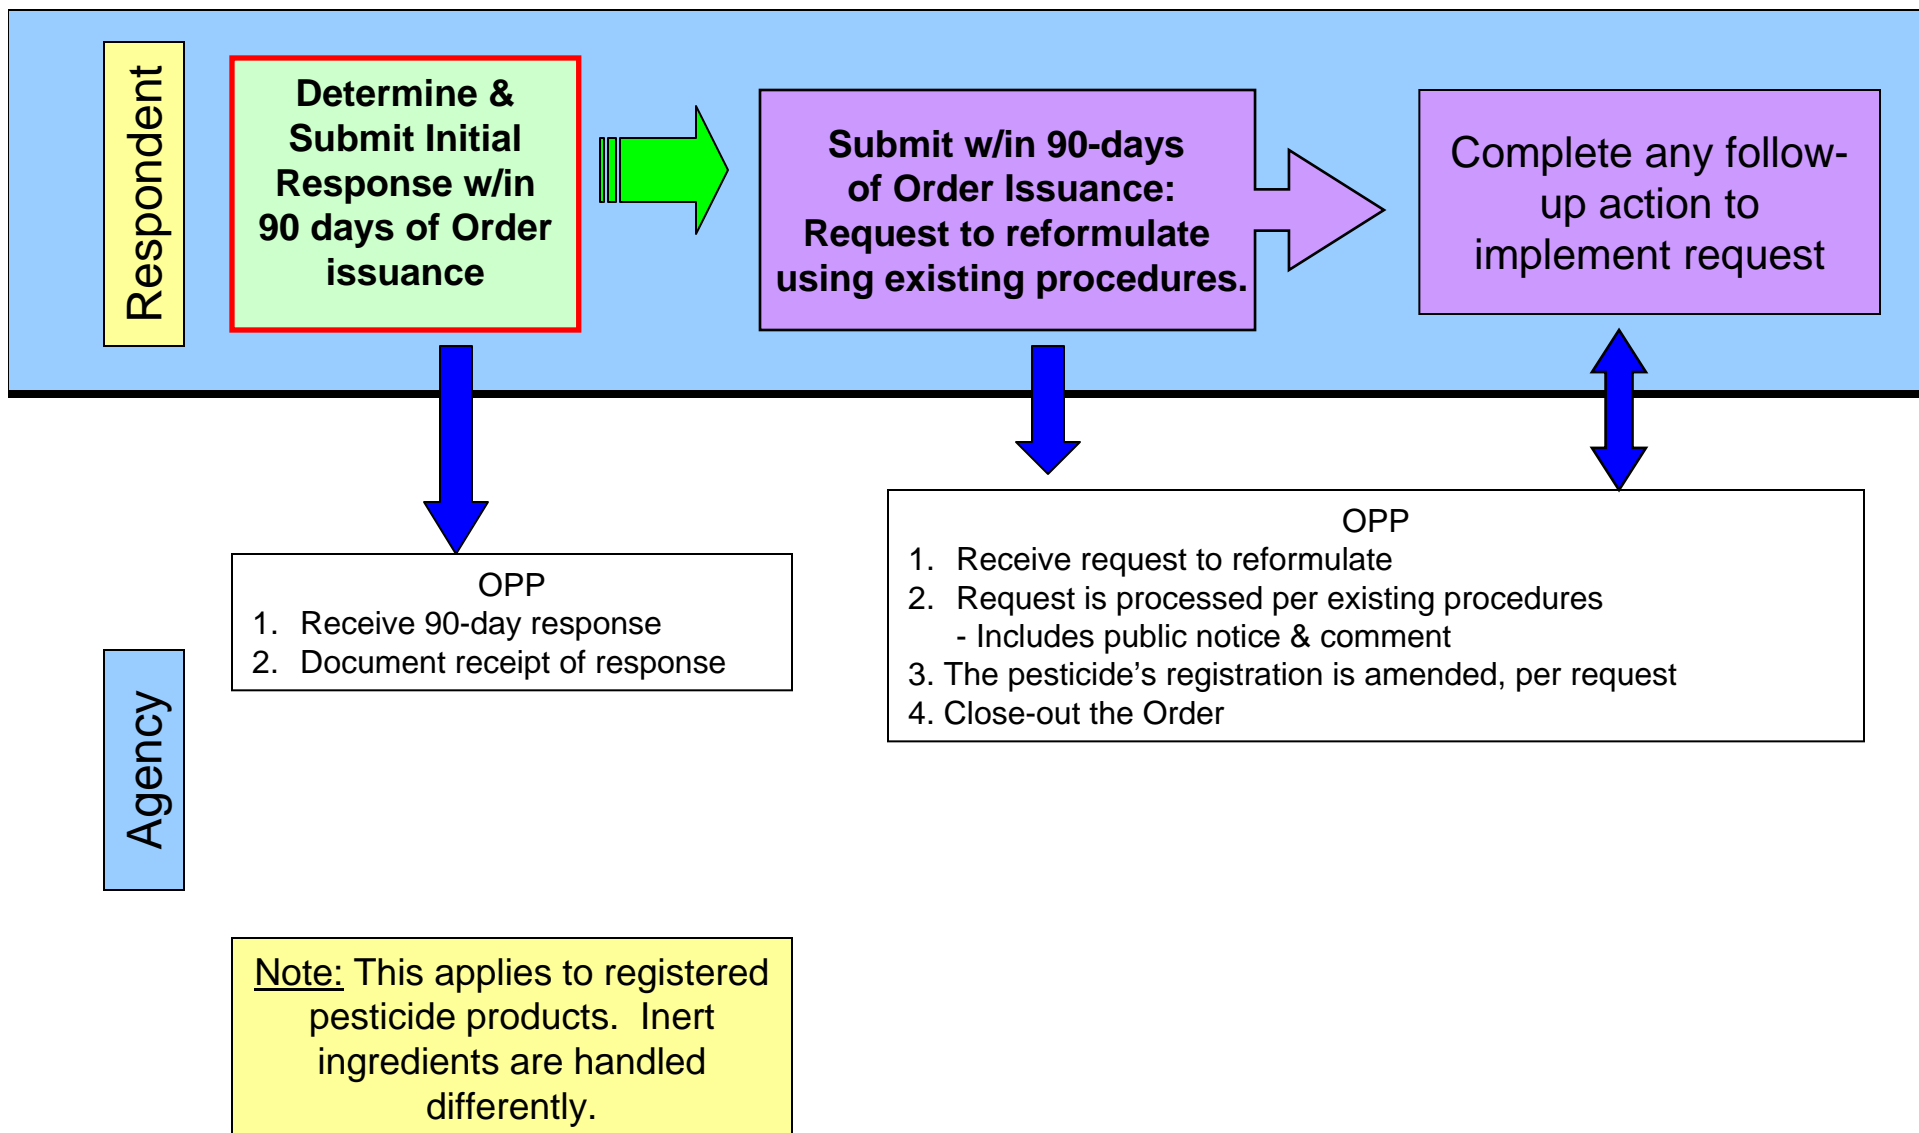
Respondent

Determine & Submit Initial Response w/in 90 days of Order issuance

Submit w/in 90-days of Order Issuance: Request to reformulate using existing procedures.

Complete any follow-up action to implement request

OPP
1. Receive 90-day response
2. Document receipt of response

OPP
1. Receive request to reformulate
2. Request is processed per existing procedures
- Includes public notice & comment
3. The pesticide's registration is amended, per request
4. Close-out the Order

Agency

Note: This applies to registered pesticide products. Inert ingredients are handled differently.